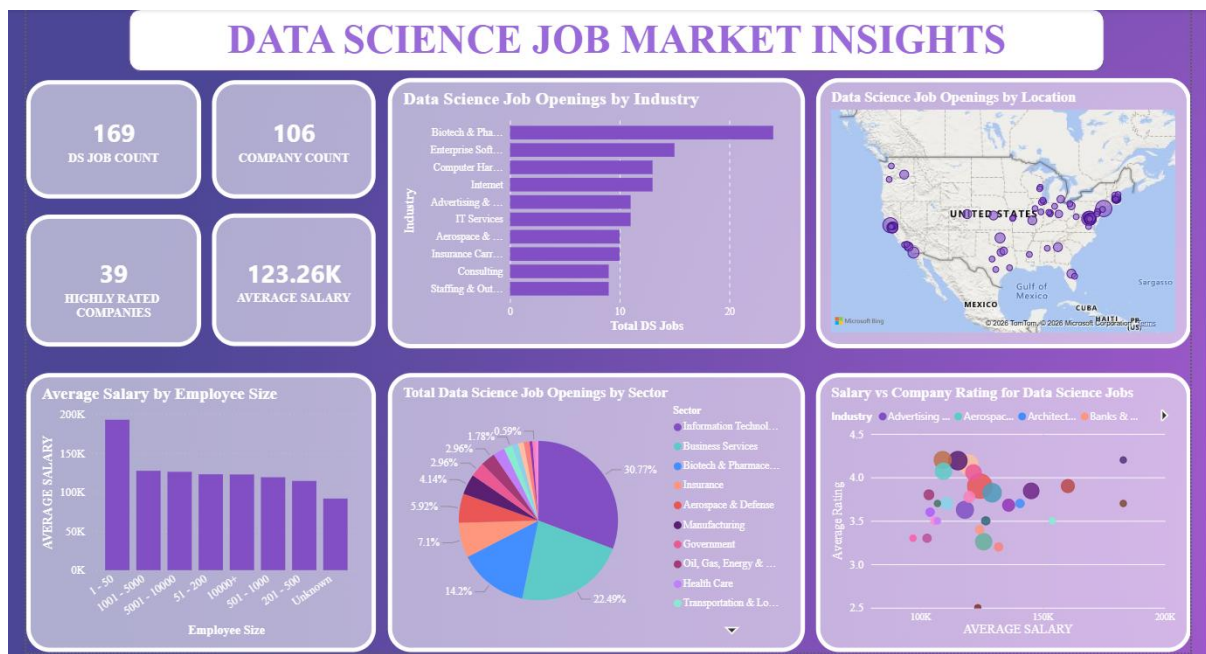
DATA SCIENCE JOB MARKET INSIGHTS

169
DS JOB COUNT

106
COMPANY COUNT

39
HIGHLY RATED COMPANIES

123.26K
AVERAGE SALARY

Data Science Job Openings by Industry

| Industry | Total DS Jobs |
|---|---|
| Biotech & Pha... | |
| Enterprise Soft... | |
| Computer Har... | |
| Internet | |
| Advertising & ... | |
| IT Services | |
| Aerospace & ... | |
| Insurance Carr... | |
| Consulting | |
| Staffing & Out... | |

0 10 20
Total DS Jobs

Data Science Job Openings by Location

UNITED STATES
MEXICO
Gulf of Mexico
CUBA
HAITI
PR (US)
Sargasso
Microsoft Bing
© 2026 TomTom, © 2026 Microsoft Corporation Terms

Average Salary by Employee Size

AVERAGE SALARY
200K
150K
100K
50K
0K
1 - 50
1001 - 5000
5001 - 10000
51 - 200
10000+
501 - 1000
201 - 500
Unknown
Employee Size

Total Data Science Job Openings by Sector

0.59%
1.78%
2.96%
2.96%
4.14%
5.92%
7.1%
14.2%
22.49%
30.77%

Sector
Information Technol...
Business Services
Biotech & Pharmace...
Insurance
Aerospace & Defense
Manufacturing
Government
Oil, Gas, Energy & ...
Health Care
Transportation & Lo...

Salary vs Company Rating for Data Science Jobs

Industry Advertising ... Aerospac... Architect... Banks & ...

Average Rating
4.5
4.0
3.5
3.0
2.5
100K
150K
200K
AVERAGE SALARY